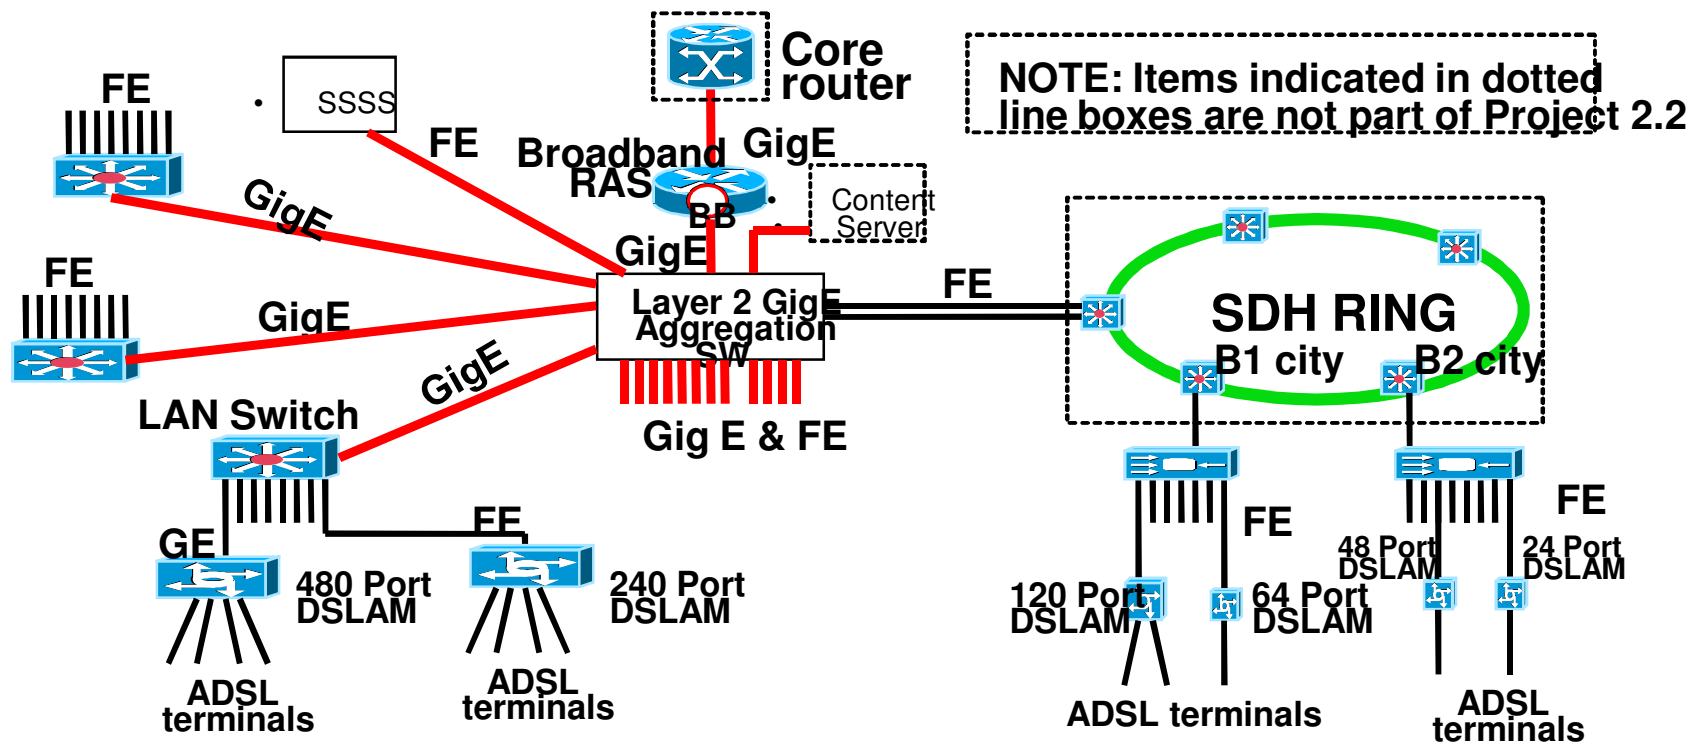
Core router

NOTE: Items indicated in dotted line boxes are not part of Project 2.2

FE

SSSS

FE

Broadband RAS

GigE

BB

Content Server

GigE

GigE

FE

Layer 2 GigE Aggregation SW

FE

SDH RING

GigE

B1 city

B2 city

GigE

LAN Switch

Gig E & FE

FE

FE

GE

FE

48 Port DSLAM

24 Port DSLAM

480 Port DSLAM

240 Port DSLAM

120 Port DSLAM

64 Port DSLAM

ADSL terminals

ADSL terminals

ADSL terminals

ADSL terminals